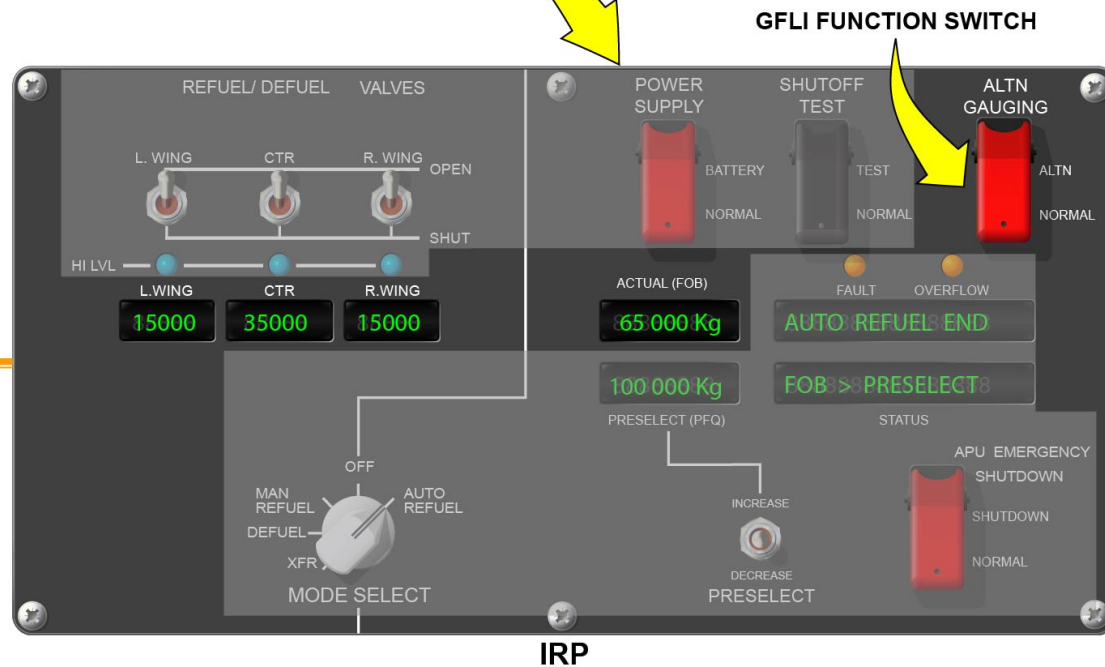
GFLI FUNCTION SWITCH

REFUEL/ DEFUEL VALVES

L. WING CTR R. WING

OPEN

SHUT

HI LVL

L.WING CTR R.WING

15000 35000 15000

POWER SUPPLY

BATTERY

NORMAL

SHUTOFF TEST

TEST

NORMAL

ALTN GAUGING

ALTN

NORMAL

ACTUAL (FOB)

65 000 Kg

FAULT OVERFLOW

AUTO REFUEL END

100 000 Kg

PRESELECT (PFQ)

FOB > PRESELECT

STATUS

OFF

MAN REFUEL

AUTO REFUEL

DEFUEL

XFR

MODE SELECT

INCREASE

DECREASE

PRESELECT

APU EMERGENCY SHUTDOWN

SHUTDOWN

NORMAL

IRP